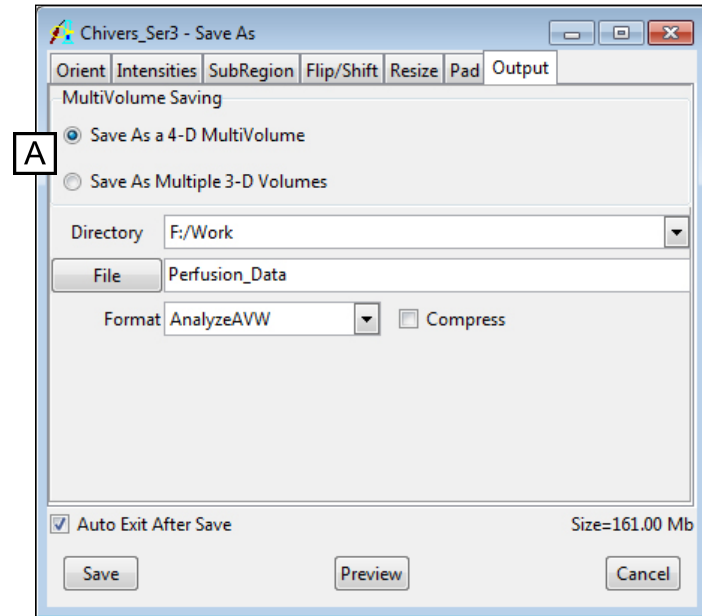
Chivers_Ser3 - Save As

Orient | Intensities | SubRegion | Flip/Shift | Resize | Pad | Output

MultiVolume Saving

A

Save As a 4-D MultiVolume

Save As Multiple 3-D Volumes

Directory F:/Work

File Perfusion_Data

Format AnalyzeAVW Compress

Auto Exit After Save

Size=161.00 Mb

Save Preview Cancel